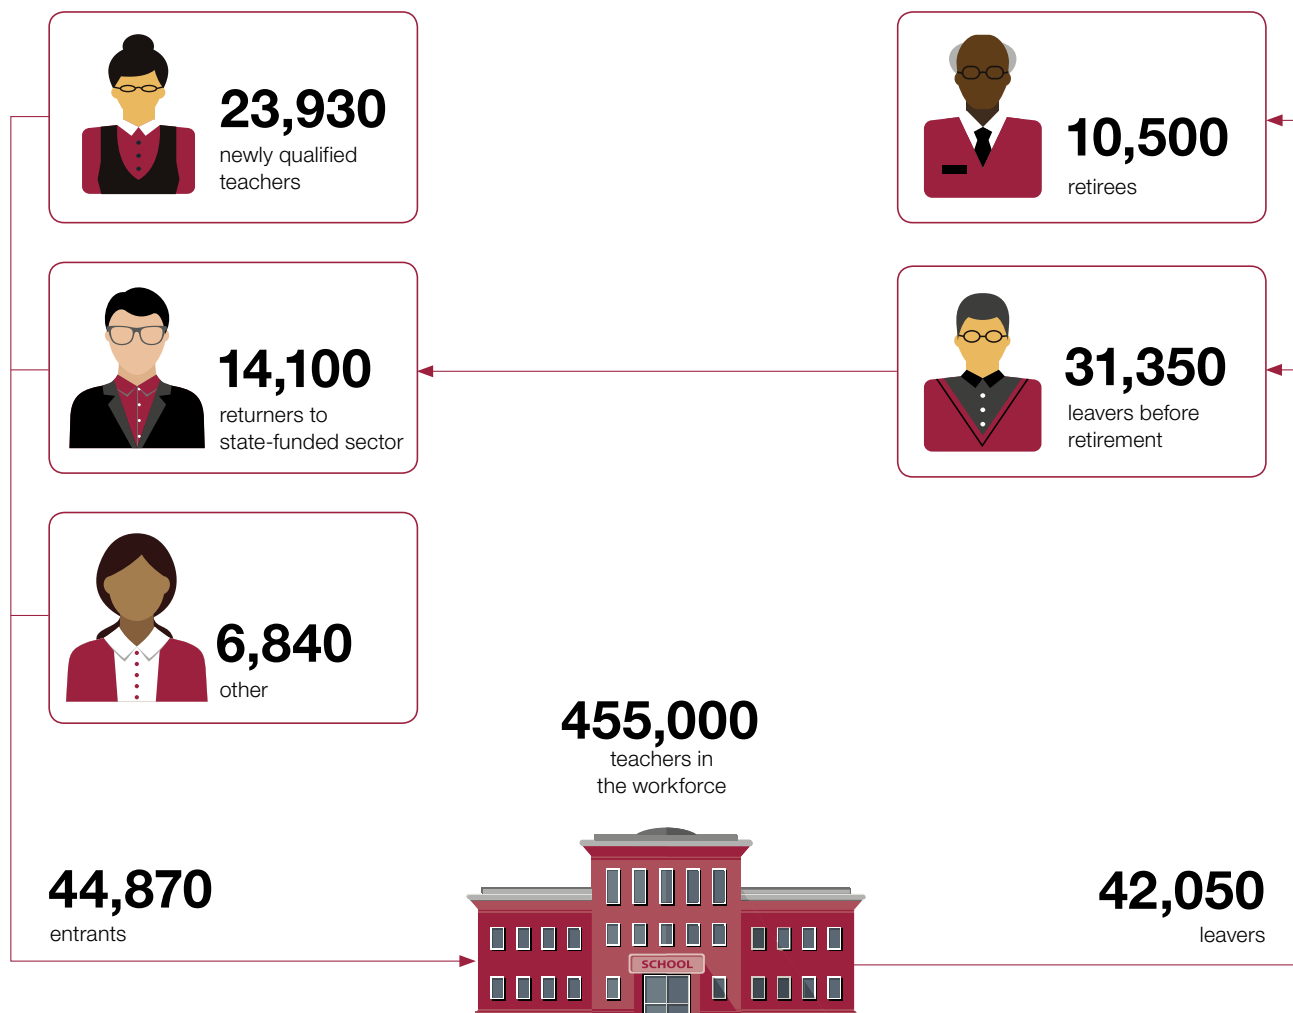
23,930
newly qualified teachers

10,500
retirees

14,100
returners to state-funded sector

31,350
leavers before retirement

6,840
other

455,000
teachers in the workforce

44,870
entrants

SCHOOL

42,050
leavers